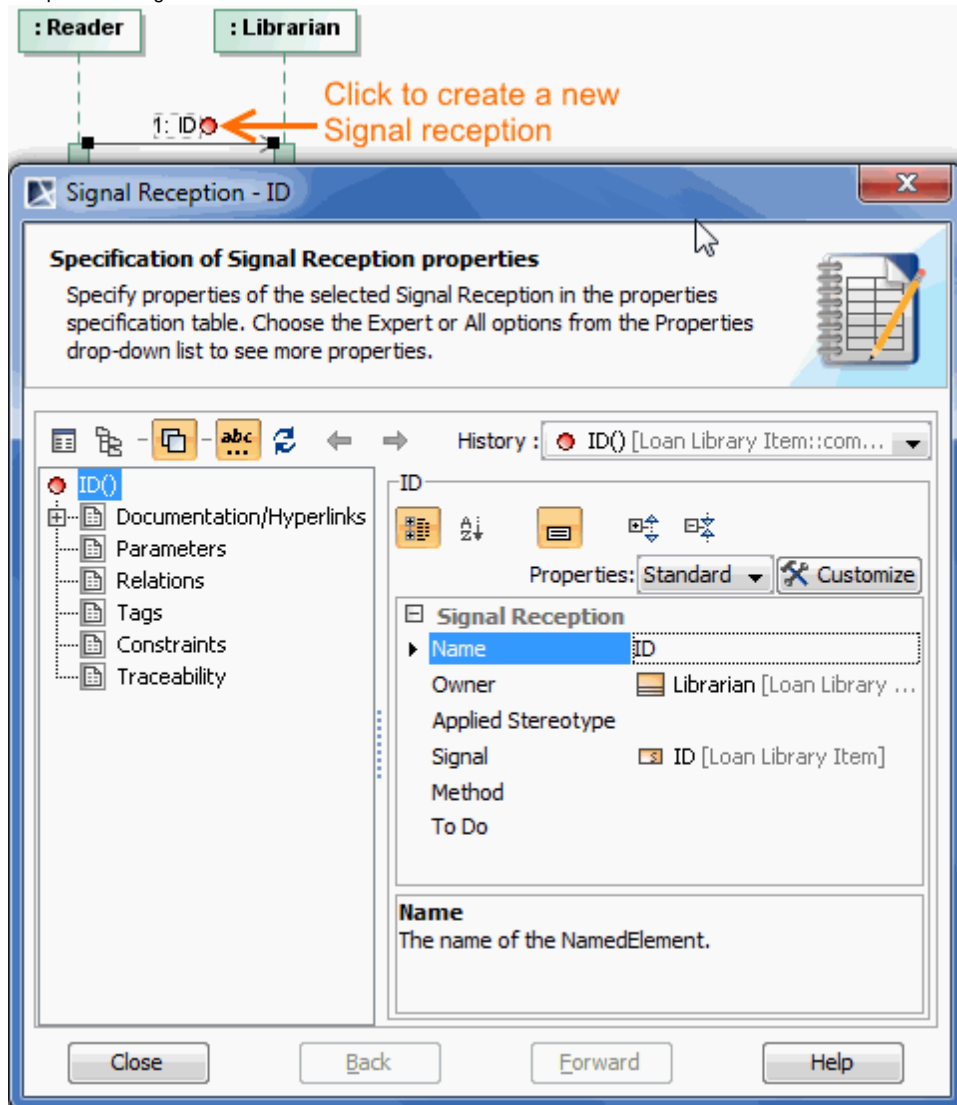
: Reader

: Librarian

1: ID

Click to create a new Signal reception

Signal Reception - ID

Specification of Signal Reception properties

Specify properties of the selected Signal Reception in the properties specification table. Choose the Expert or All options from the Properties drop-down list to see more properties.

abc

History : ID() [Loan Library Item::com...

ID()
Documentation/Hyperlinks
Parameters
Relations
Tags
Constraints
Traceability

ID

Properties: Standard

Customize

| Signal Reception | |
|---|---|
| Name | ID |
| Owner | Librarian [Loan Library ... |
| Applied Stereotype | |
| Signal | ID [Loan Library Item] |
| Method | |
| To Do | |

Name
The name of the NamedElement.

Close

Back

Forward

Help